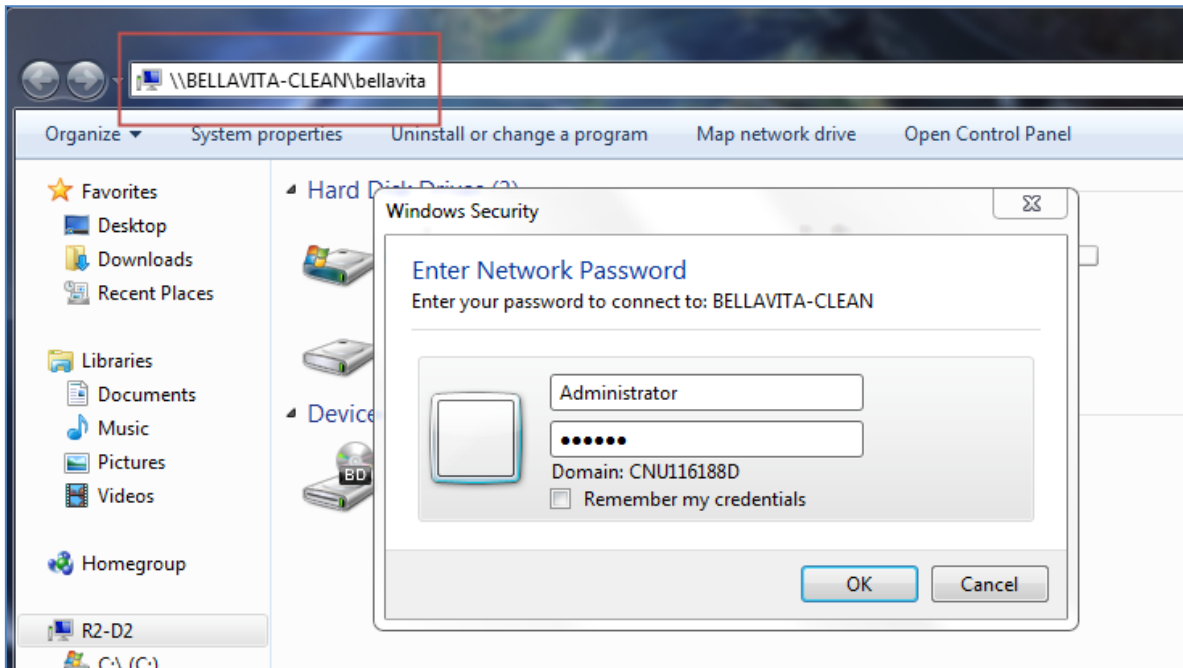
\\BELLAVITA-CLEAN\bellavita

Organize ▾ System properties Uninstall or change a program Map network drive Open Control Panel

Favorites
Desktop
Downloads
Recent Places

Libraries
Documents
Music
Pictures
Videos

Homegroup

R2-D2
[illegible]

Hard Disk Drives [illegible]

Device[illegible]

BD

Windows Security

Enter Network Password
Enter your password to connect to: BELLAVITA-CLEAN

Administrator
••••••
Domain: CNU116188D
Remember my credentials

OK
Cancel